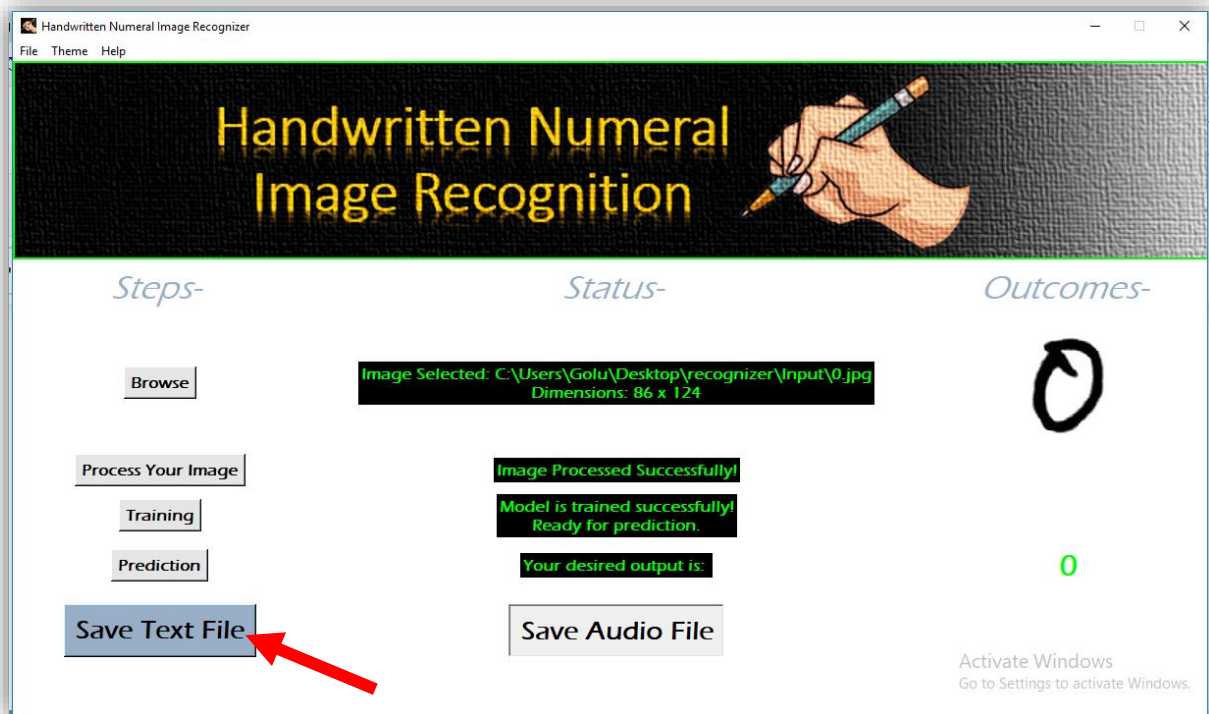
Handwritten Numeral Image Recognizer

File Theme Help

Handwritten Numeral Image Recognition

Steps-

Status-

Outcomes-

Browse

Image Selected: C:\Users\Golu\Desktop\recognizer\Input\0.jpg
Dimensions: 86 x 124

0

Process Your Image

Image Processed Successfully!

Training

Model is trained successfully!
Ready for prediction.

Prediction

Your desired output is:

0

Save Text File

Save Audio File

Activate Windows
Go to Settings to activate Windows.